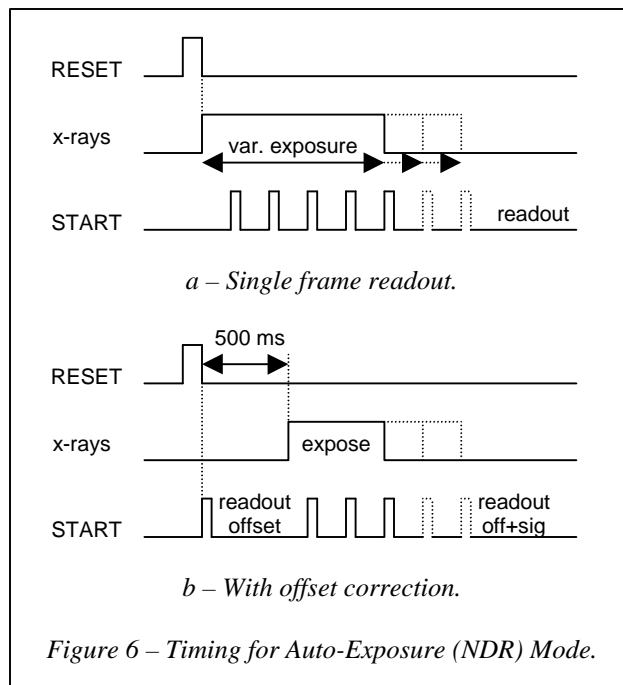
RESET

x-rays

var. exposure

START

readout

*a – Single frame readout.*

500 ms

RESET

x-rays

expose

START

readout offset

readout off+sig

*b – With offset correction.*

*Figure 6 – Timing for Auto-Exposure (NDR) Mode.*